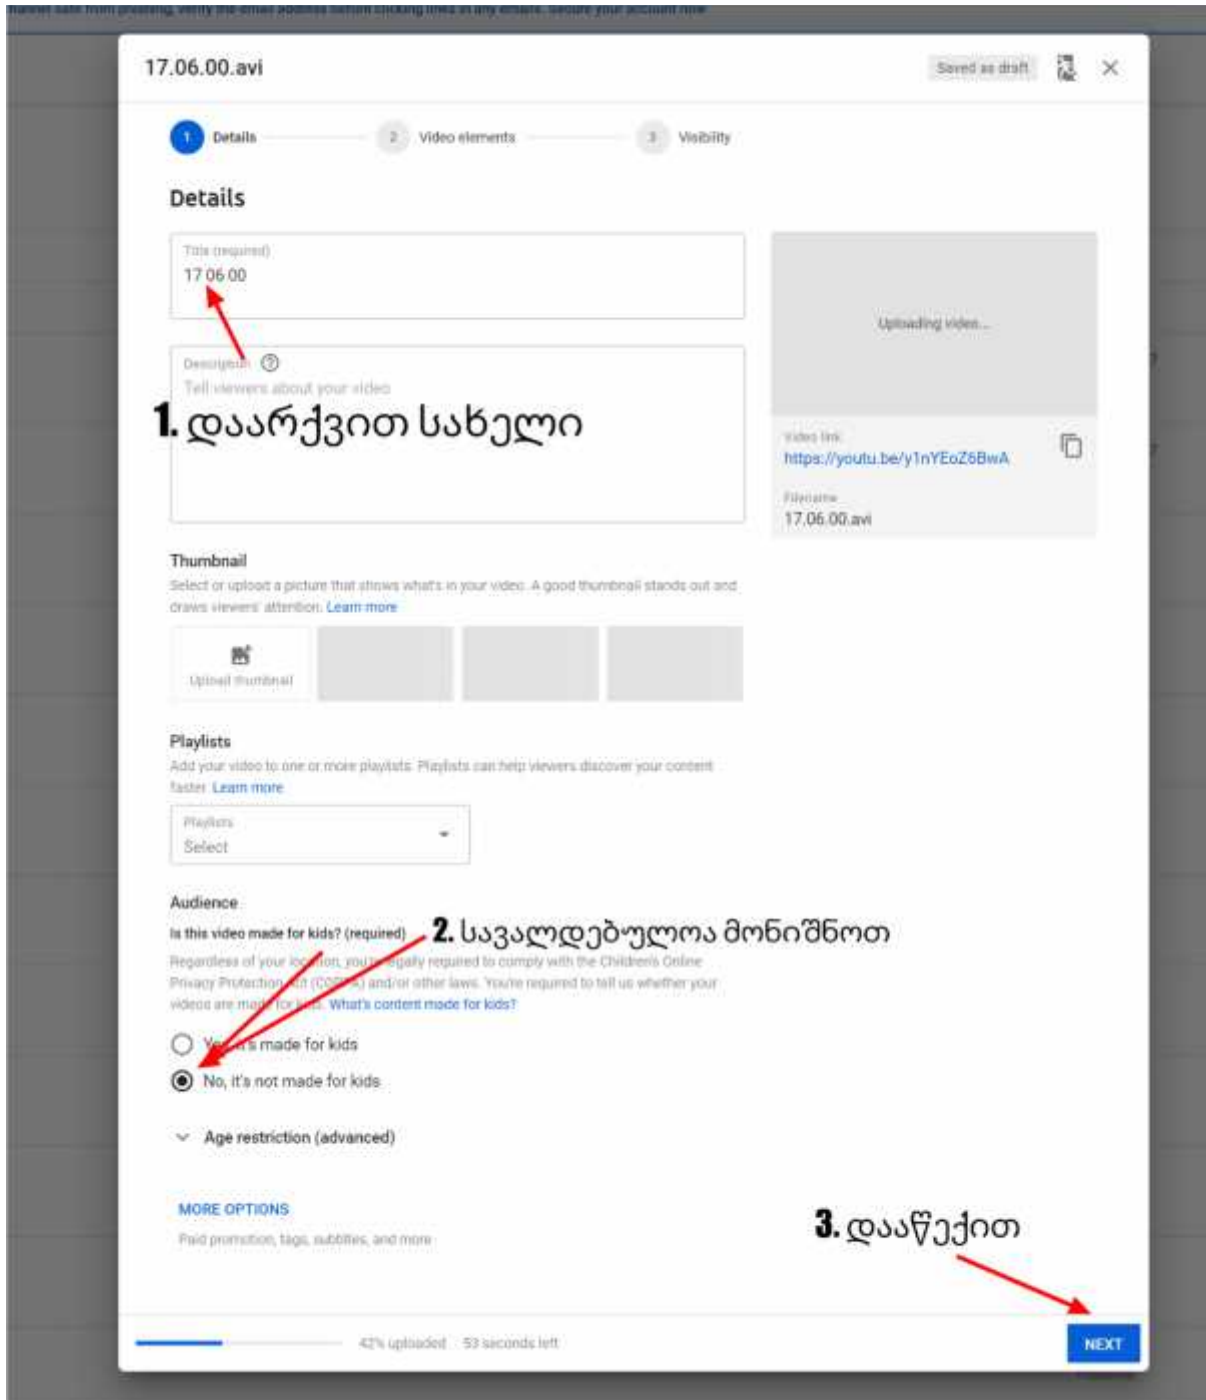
17.06.00.avi

Saved as draft

1 Details   2 Video elements   3 Visibility

Details

Title (required)
17.06.00

Description
Tell viewers about your video

1. დაარქვით სახელი

Uploading video...

Video link
https://youtu.be/y1nYEoZ6BwA

Filename
17.06.00.avi

Thumbnail
Select or upload a picture that shows what's in your video. A good thumbnail stands out and draws viewers' attention. Learn more

Upload thumbnail

Playlists
Add your video to one or more playlists. Playlists can help viewers discover your content faster. Learn more

Playlists
Select

Audience
Is this video made for kids? (required)

2. სავალდებულოა მონიშნოთ

Regardless of your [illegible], you're legally required to comply with the Children's Online Privacy Protection Act (COPPA) and/or other laws. You're required to tell us whether your videos are made for kids. What's content made for kids?

Yes, it's made for kids

No, it's not made for kids

Age restriction (advanced)

MORE OPTIONS
Paid promotion, tags, subtitles, and more

3. დააწექით

42% uploaded   53 seconds left

NEXT